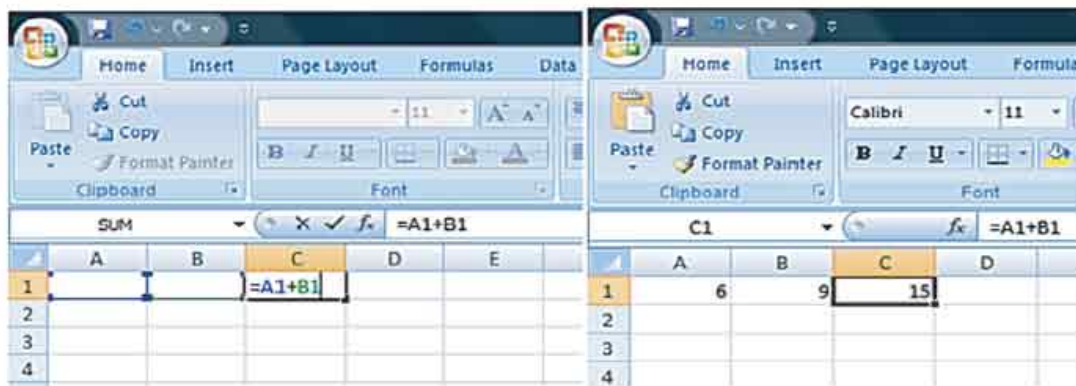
Home Insert Page Layout Formulas Data

Cut
Copy
Paste
Format Painter
Clipboard

11
B I U
Font

SUM
$f_x$ =A1+B1

| | A | B | C | D | E |
|---|---|---|---|---|---|
| 1 | | | =A1+B1 | | |
| 2 | | | | | |
| 3 | | | | | |
| 4 | | | | | |

Home Insert Page Layout Formula

Cut
Copy
Paste
Format Painter
Clipboard

Calibri 11
B I U
Font

C1
$f_x$ =A1+B1

| | A | B | C | D |
|---|---|---|---|---|
| 1 | 6 | 9 | 15 | |
| 2 | | | | |
| 3 | | | | |
| 4 | | | | |